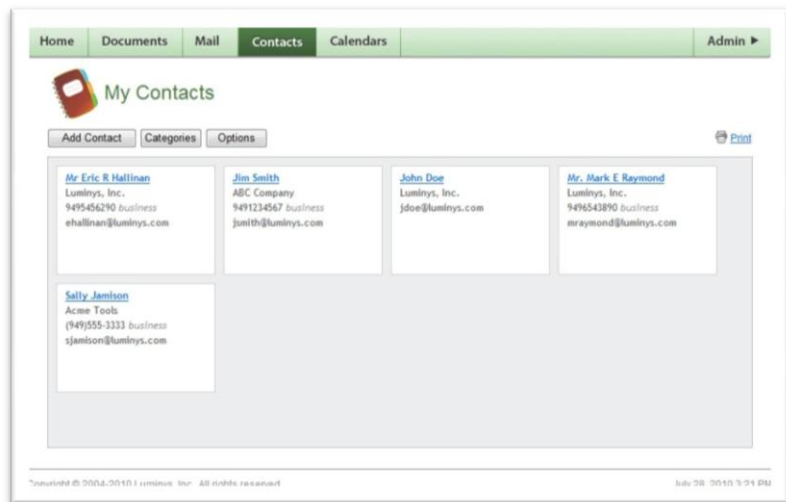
Home Documents Mail Contacts Calendars Admin ►

My Contacts

Add Contact Categories Options

Print

Mr Eric R Hallinan
Luminys, Inc.
9495456290 business
ehallinan@luminys.com

Jim Smith
ABC Company
9491234567 business
jsmith@luminys.com

John Doe
Luminys, Inc.
jdoe@luminys.com

Mr. Mark E Raymond
Luminys, Inc.
9496543890 business
mraymond@luminys.com

Sally Jamison
Acme Tools
(949)555-3333 business
sjamison@luminys.com

Copyright © 2004-2010 Luminys, Inc. All rights reserved.

July 28, 2010 3:21 PM